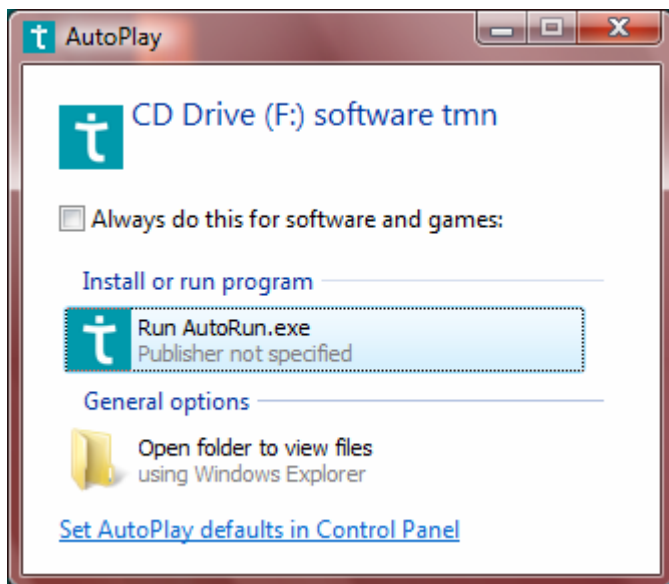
AutoPlay

CD Drive (F:) software tmn

Always do this for software and games:

Install or run program

Run AutoRun.exe
Publisher not specified

General options

Open folder to view files
using Windows Explorer

Set AutoPlay defaults in Control Panel